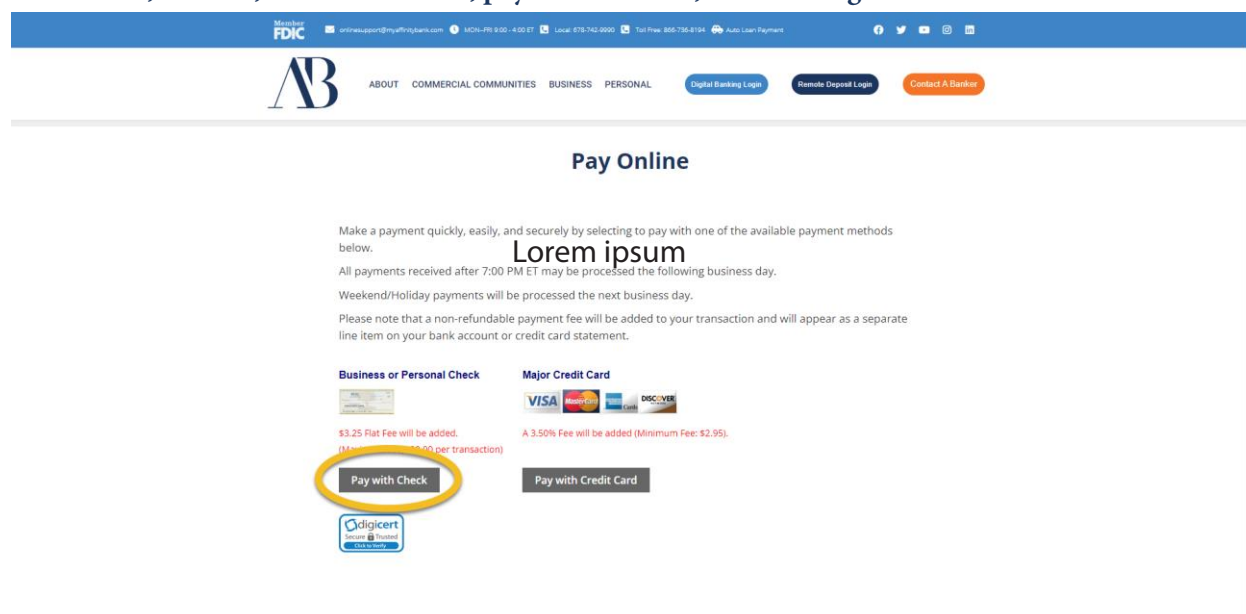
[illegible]

Member FDIC onlinesupport@myaffinitybank.com MON–FRI 9:00 - 4:00 ET Local: 678-742-9990 Toll Free: 866-756-8194 Auto Loan Payment

AB ABOUT COMMERCIAL COMMUNITIES BUSINESS PERSONAL Digital Banking Login Remote Deposit Login Contact A Banker

Pay Online

Make a payment quickly, easily, and securely by selecting to pay with one of the available payment methods below.

Lorem ipsum

All payments received after 7:00 PM ET may be processed the following business day.

Weekend/Holiday payments will be processed the next business day.

Please note that a non-refundable payment fee will be added to your transaction and will appear as a separate line item on your bank account or credit card statement.

Business or Personal Check

$3.25 Flat Fee will be added.
(Ma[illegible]0.00 per transaction)

Pay with Check

Major Credit Card

VISA MasterCard American Express DISCOVER

A 3.50% Fee will be added (Minimum Fee: $2.95).

Pay with Credit Card

digicert Secure Trusted Click to Verify